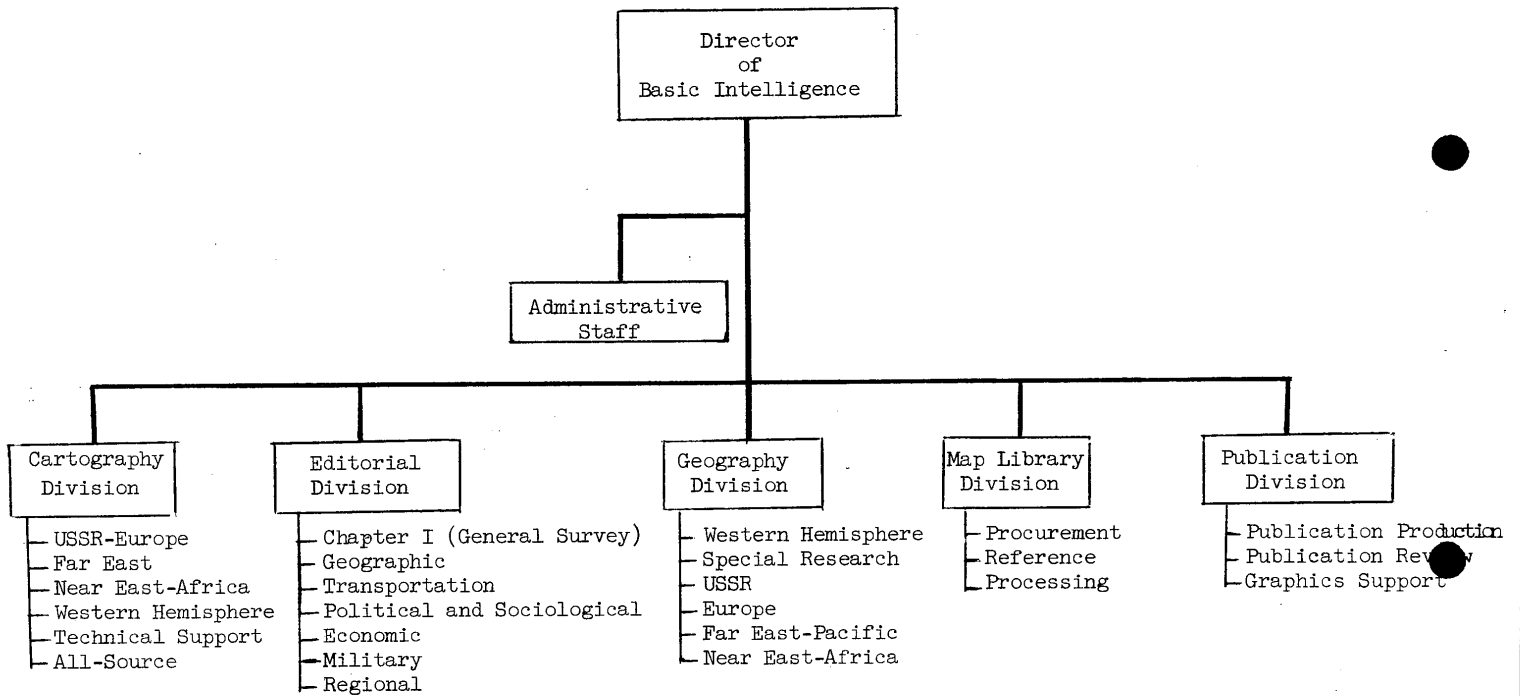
Director of Basic Intelligence

Administrative Staff

Cartography Division
USSR-Europe
Far East
Near East-Africa
Western Hemisphere
Technical Support
All-Source

Editorial Division
Chapter I (General Survey)
Geographic
Transportation
Political and Sociological
Economic
Military
Regional

Geography Division
Western Hemisphere
Special Research
USSR
Europe
Far East-Pacific
Near East-Africa

Map Library Division
Procurement
Reference
Processing

Publication Division
Publication Production
Publication Re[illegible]w
Graphics Support